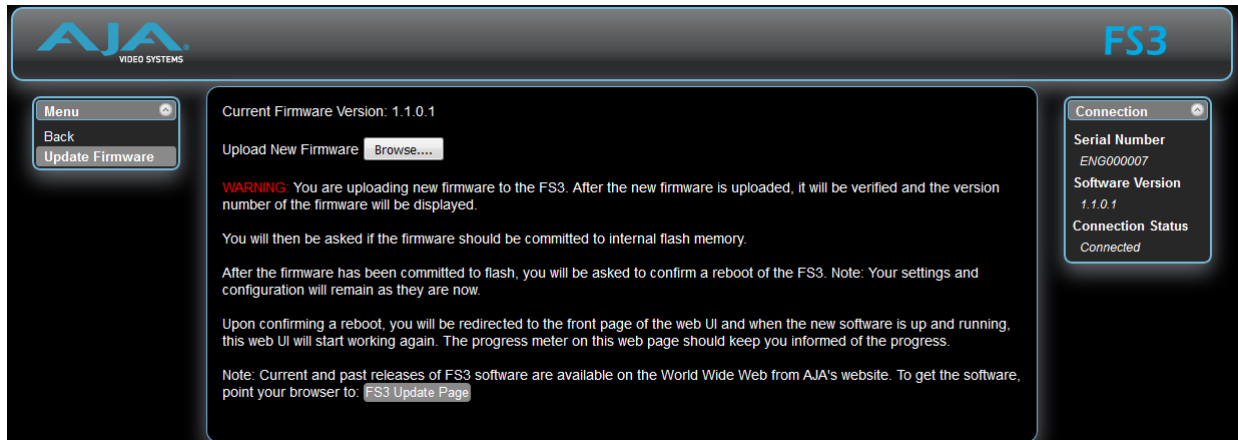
AJA VIDEO SYSTEMS

FS3

Menu
Back
Update Firmware

Current Firmware Version: 1.1.0.1

Upload New Firmware Browse....

WARNING: You are uploading new firmware to the FS3. After the new firmware is uploaded, it will be verified and the version number of the firmware will be displayed.

You will then be asked if the firmware should be committed to internal flash memory.

After the firmware has been committed to flash, you will be asked to confirm a reboot of the FS3. Note: Your settings and configuration will remain as they are now.

Upon confirming a reboot, you will be redirected to the front page of the web UI and when the new software is up and running, this web UI will start working again. The progress meter on this web page should keep you informed of the progress.

Note: Current and past releases of FS3 software are available on the World Wide Web from AJA's website. To get the software, point your browser to: FS3 Update Page

Connection
Serial Number
ENG000007
Software Version
1.1.0.1
Connection Status
Connected